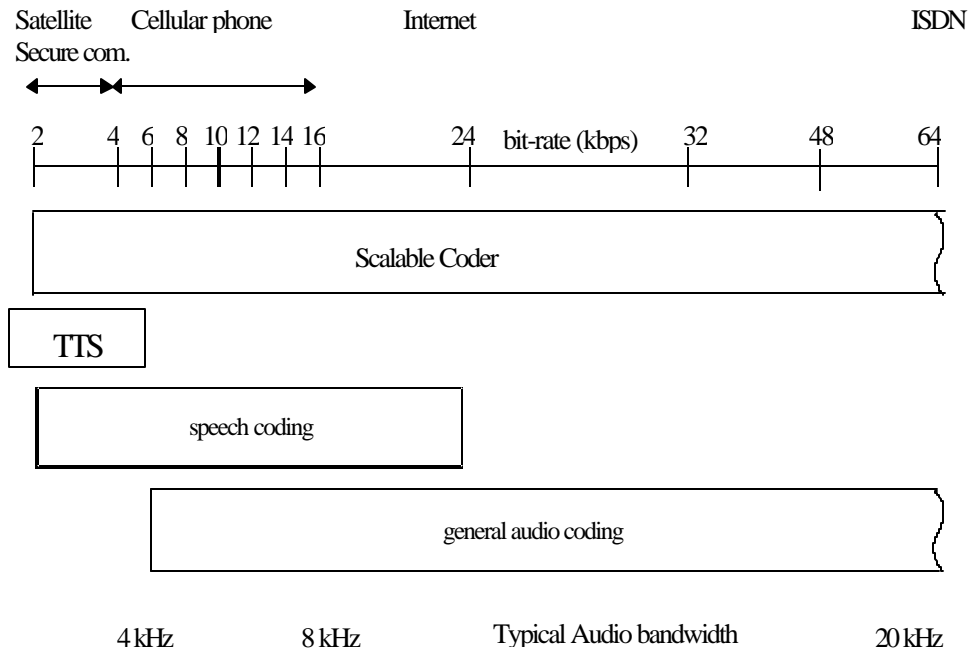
Satellite Cellular phone Internet ISDN
Secure com.

2 4 6 8 10 12 14 16 24 bit-rate (kbps) 32 48 64

Scalable Coder

TTS

speech coding

general audio coding

4 kHz 8 kHz Typical Audio bandwidth 20 kHz